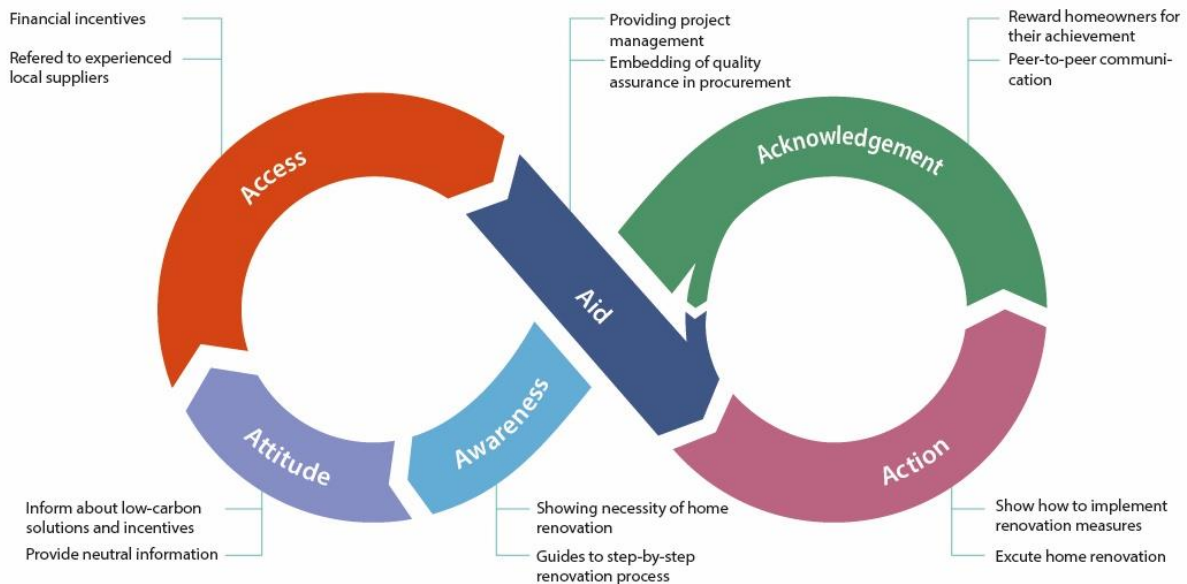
Financial incentives

Refered to experienced local suppliers

Providing project management

Embedding of quality assurance in procurement

Reward homeowners for their achievement

Peer-to-peer communication

Access

Aid

Acknowledgement

Attitude

Awareness

Action

Inform about low-carbon solutions and incentives

Provide neutral information

Showing necessity of home renovation

Guides to step-by-step renovation process

Show how to implement renovation measures

Excute home renovation